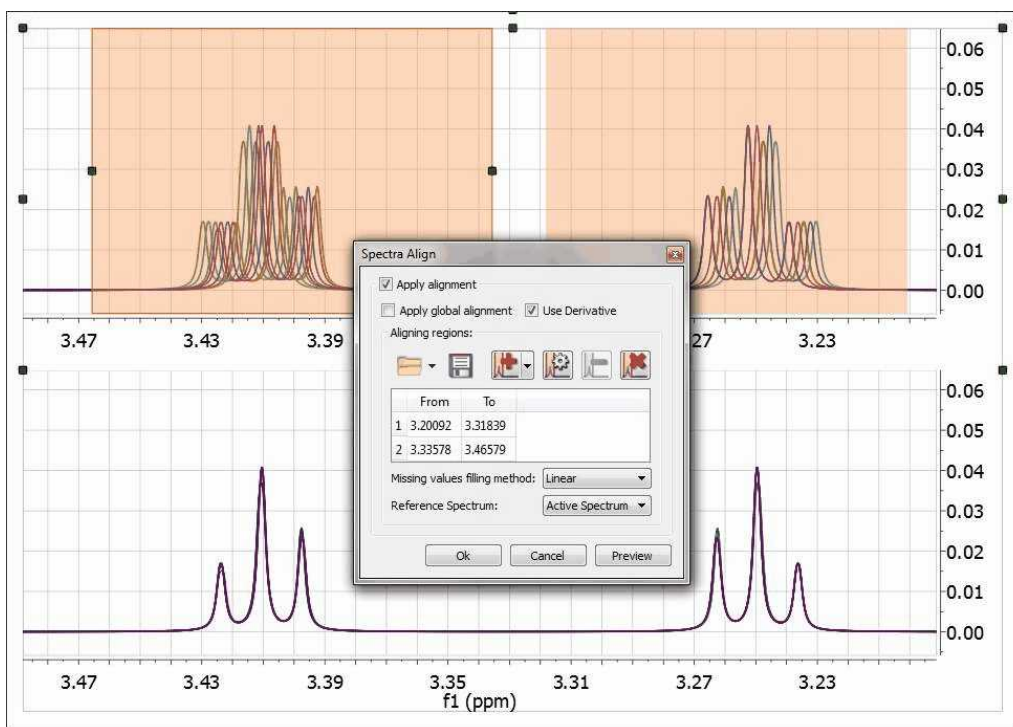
0.06
0.05
0.04
0.03
0.02
0.01
0.00

3.47 3.43 3.39 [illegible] 3.27 3.23

Spectra Align

Apply alignment

Apply global alignment Use Derivative

Aligning regions:

| | From | To |
|---|---|---|
| 1 | 3.20092 | 3.31839 |
| 2 | 3.33578 | 3.46579 |

Missing values filling method: Linear

Reference Spectrum: Active Spectrum

Ok Cancel Preview

0.06
0.05
0.04
0.03
0.02
0.01
0.00

3.47 3.43 3.39 3.35 3.31 3.27 3.23

f1 (ppm)